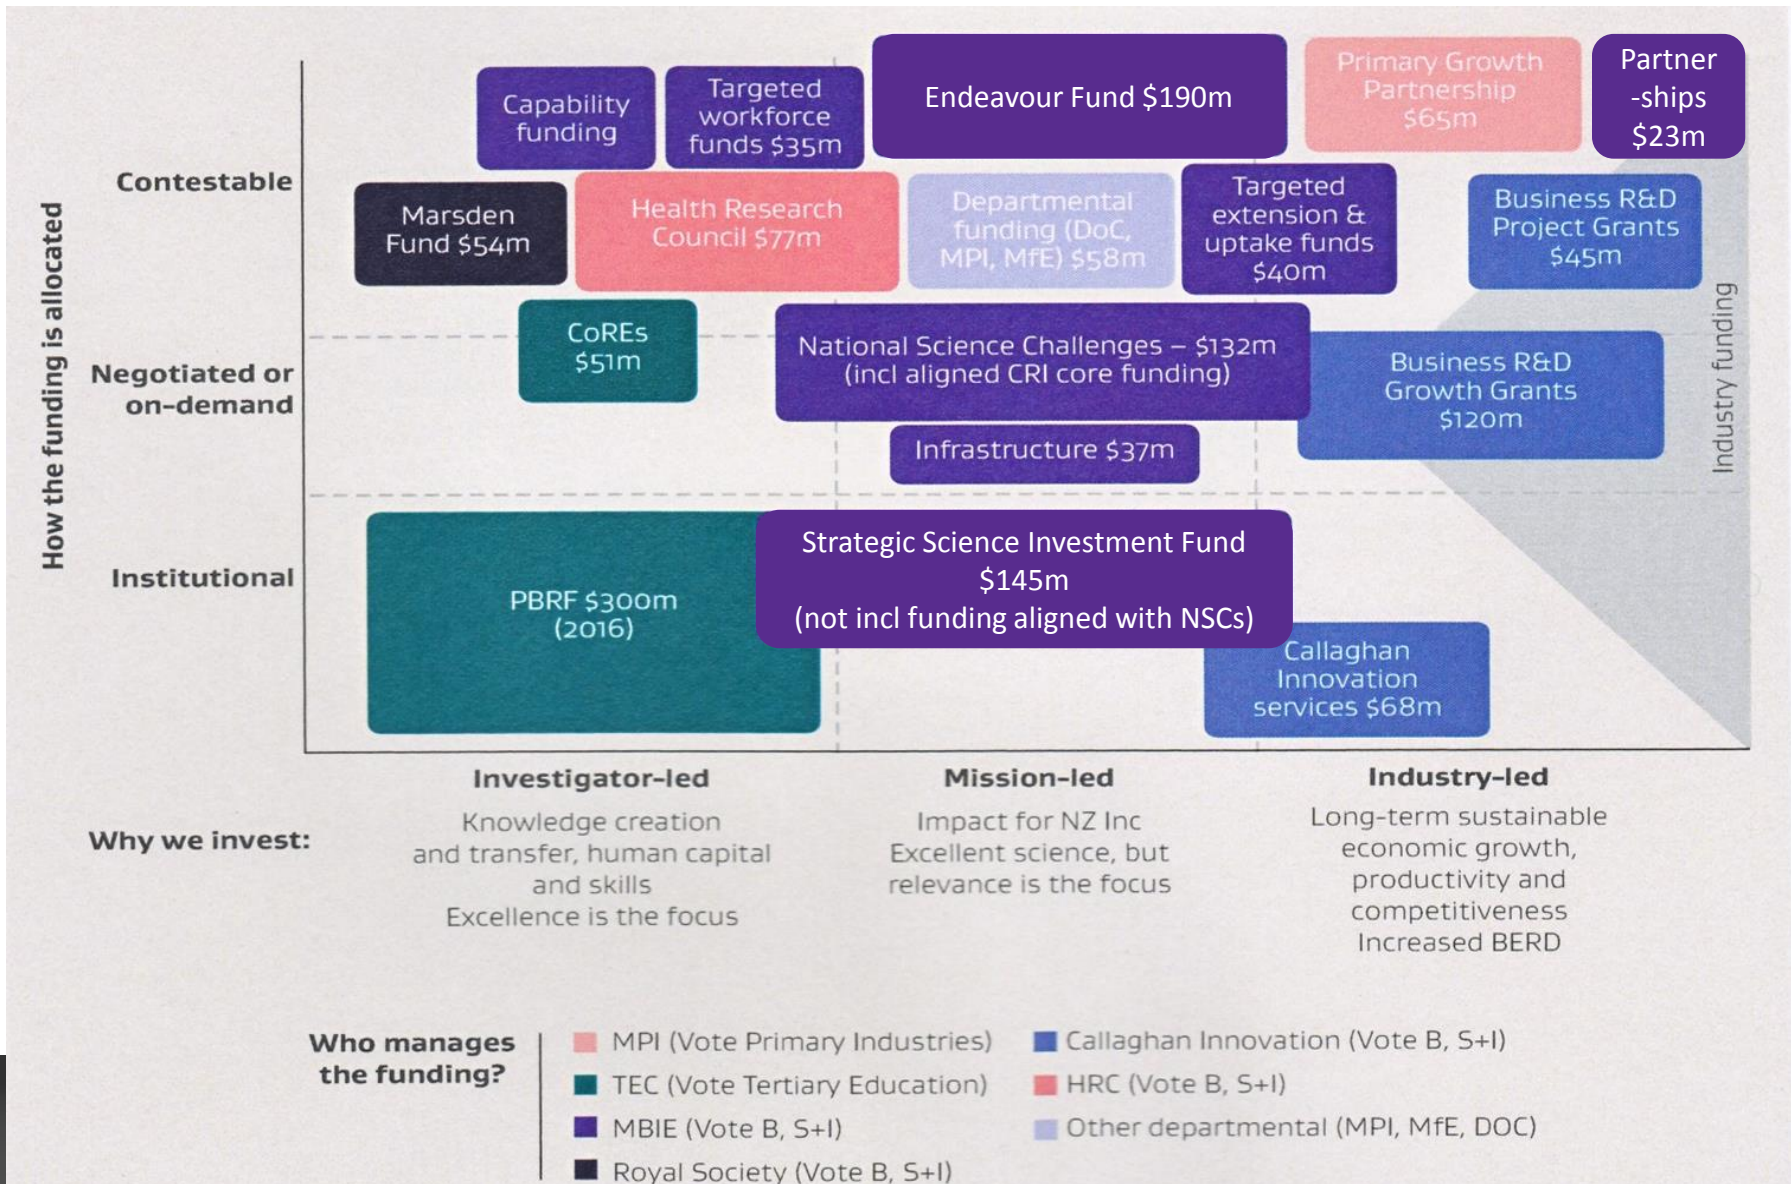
How the funding is allocated

Contestable

Negotiated or on-demand

Institutional

Capability funding

Targeted workforce funds $35m

Endeavour Fund $190m

Primary Growth Partnership $65m

Partner -ships $23m

Marsden Fund $54m

Health Research Council $77m

Departmental funding (DoC, MPI, MfE) $58m

Targeted extension & uptake funds $40m

Business R&D Project Grants $45m

CoREs $51m

National Science Challenges – $132m (incl aligned CRI core funding)

Business R&D Growth Grants $120m

Infrastructure $37m

Industry funding

PBRF $300m (2016)

Strategic Science Investment Fund $145m (not incl funding aligned with NSCs)

Callaghan Innovation services $68m

Investigator-led

Mission-led

Industry-led

Why we invest:

Knowledge creation and transfer, human capital and skills
Excellence is the focus

Impact for NZ Inc
Excellent science, but relevance is the focus

Long-term sustainable economic growth, productivity and competitiveness
Increased BERD

Who manages the funding?

MPI (Vote Primary Industries)

TEC (Vote Tertiary Education)

MBIE (Vote B, S+I)

Royal Society (Vote B, S+I)

Callaghan Innovation (Vote B, S+I)

HRC (Vote B, S+I)

Other departmental (MPI, MfE, DOC)